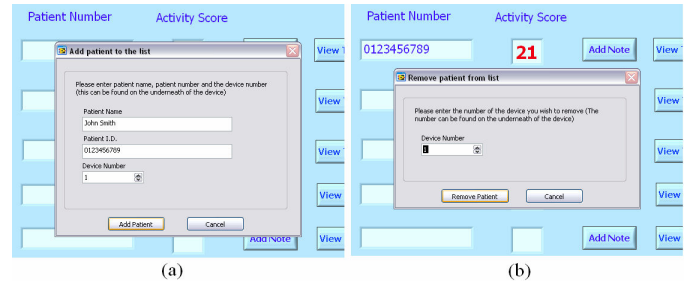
Patient Number

Activity Score

Add patient to the list

Please enter patient name, patient number and the device number (this can be found on the underneath of the device)

Patient Name

John Smith

Patient I.D.

0123456789

Device Number

1

Add Patient

Cancel

View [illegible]

View

View

View

Add Note

View

(a)

Patient Number

Activity Score

0123456789

21

Add Note

View

Remove patient from list

Please enter the number of the device you wish to remove (The number can be found on the underneath of the device)

Device Number

1

Remove Patient

Cancel

View

View

View

Add Note

View

(b)